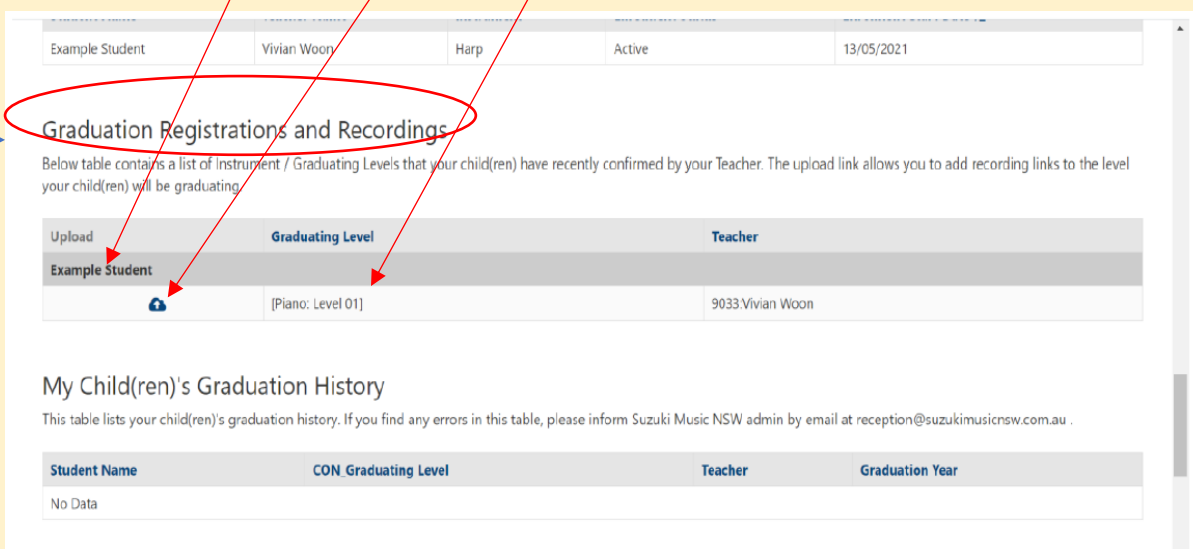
| Example Student | Vivian Woon | Harp | Active | 13/05/2021 |
|---|---|---|---|---|

Graduation Registrations and Recordings

Below table contains a list of Instrument / Graduating Levels that your child(ren) have recently confirmed by your Teacher. The upload link allows you to add recording links to the level your child(ren) will be graduating.

| Upload | Graduating Level | Teacher |
|---|---|---|
| Example Student | | |
| | [Piano: Level 01] | 9033:Vivian Woon |

My Child(ren)'s Graduation History

This table lists your child(ren)'s graduation history. If you find any errors in this table, please inform Suzuki Music NSW admin by email at reception@suzukimusicnsw.com.au .

| Student Name | CON_Graduating Level | Teacher | Graduation Year |
|---|---|---|---|
| No Data | | | |